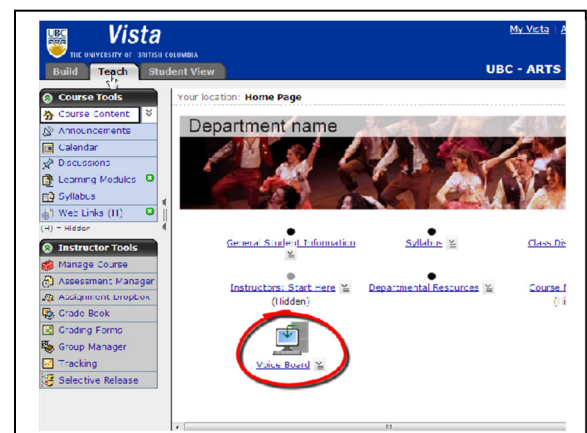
UBC Vista
THE UNIVERSITY OF BRITISH COLUMBIA

My Vista | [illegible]

Build Teach Student View

UBC - ARTS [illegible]

Course Tools
Course Content
Announcements
Calendar
Discussions
Learning Modules
Syllabus
Web Links (H)
(H) = Hidden

Instructor Tools
Manage Course
Assessment Manager
Assignment Dropbox
Grade Book
Grading Forms
Group Manager
Tracking
Selective Release

Your location: Home Page

Department name

General Student Information
Syllabus
Class Di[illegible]
Instructors: Start Here
(Hidden)
Departmental Resources
Course M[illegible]
Voice Board